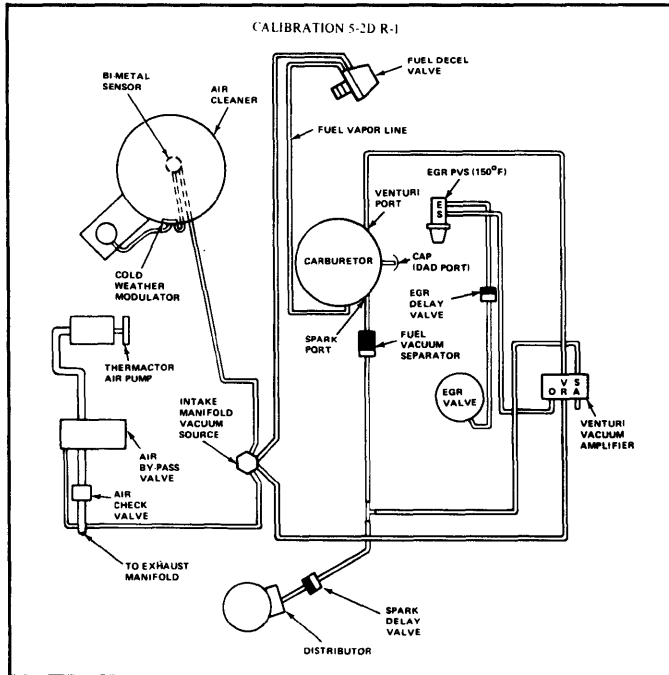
CALIBRATION 5-2D R-1

BI-METAL SENSOR

AIR CLEANER

FUEL DECEL VALVE

FUEL VAPOR LINE

EGR PVS (150°F)

E S

VENTURI PORT

CARBURETOR

CAP (DAD PORT)

COLD WEATHER MODULATOR

EGR DELAY VALVE

SPARK PORT

FUEL VACUUM SEPARATOR

THERMACTOR AIR PUMP

EGR VALVE

V S O R A

INTAKE MANIFOLD VACUUM SOURCE

VENTURI VACUUM AMPLIFIER

AIR BY-PASS VALVE

AIR CHECK VALVE

TO EXHAUST MANIFOLD

SPARK DELAY VALVE

DISTRIBUTOR